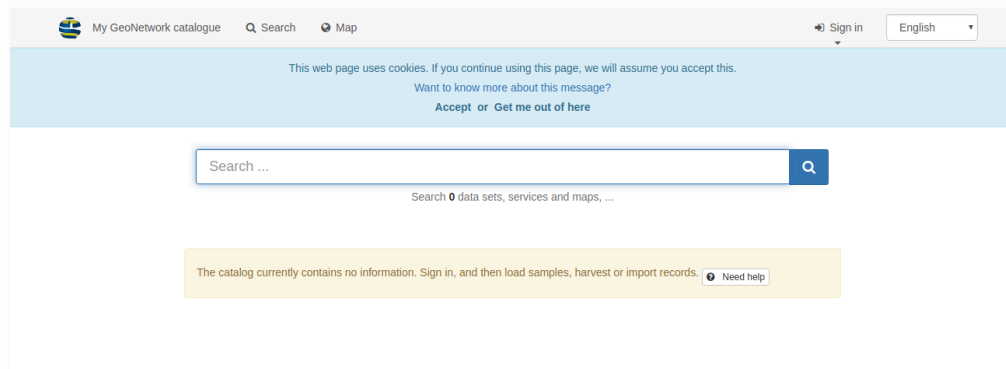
My GeoNetwork catalogue Search Map Sign in English

This web page uses cookies. If you continue using this page, we will assume you accept this.

Want to know more about this message?

Accept or Get me out of here

Search ...

Search 0 data sets, services and maps, ...

The catalog currently contains no information. Sign in, and then load samples, harvest or import records. Need help